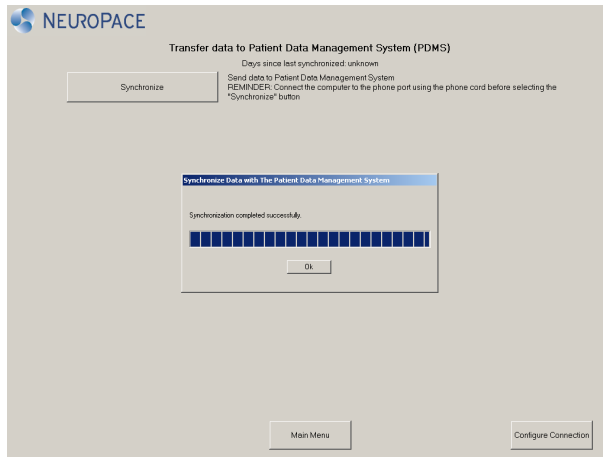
NEUROPACE

Transfer data to Patient Data Management System (PDMS)

Days since last synchronized: unknown

Synchronize

Send data to Patient Data Management System
REMINDER: Connect the computer to the phone port using the phone cord before selecting the "Synchronize" button

Synchronize Data with The Patient Data Management System

Synchronization completed successfully.

Ok

Main Menu

Configure Connection